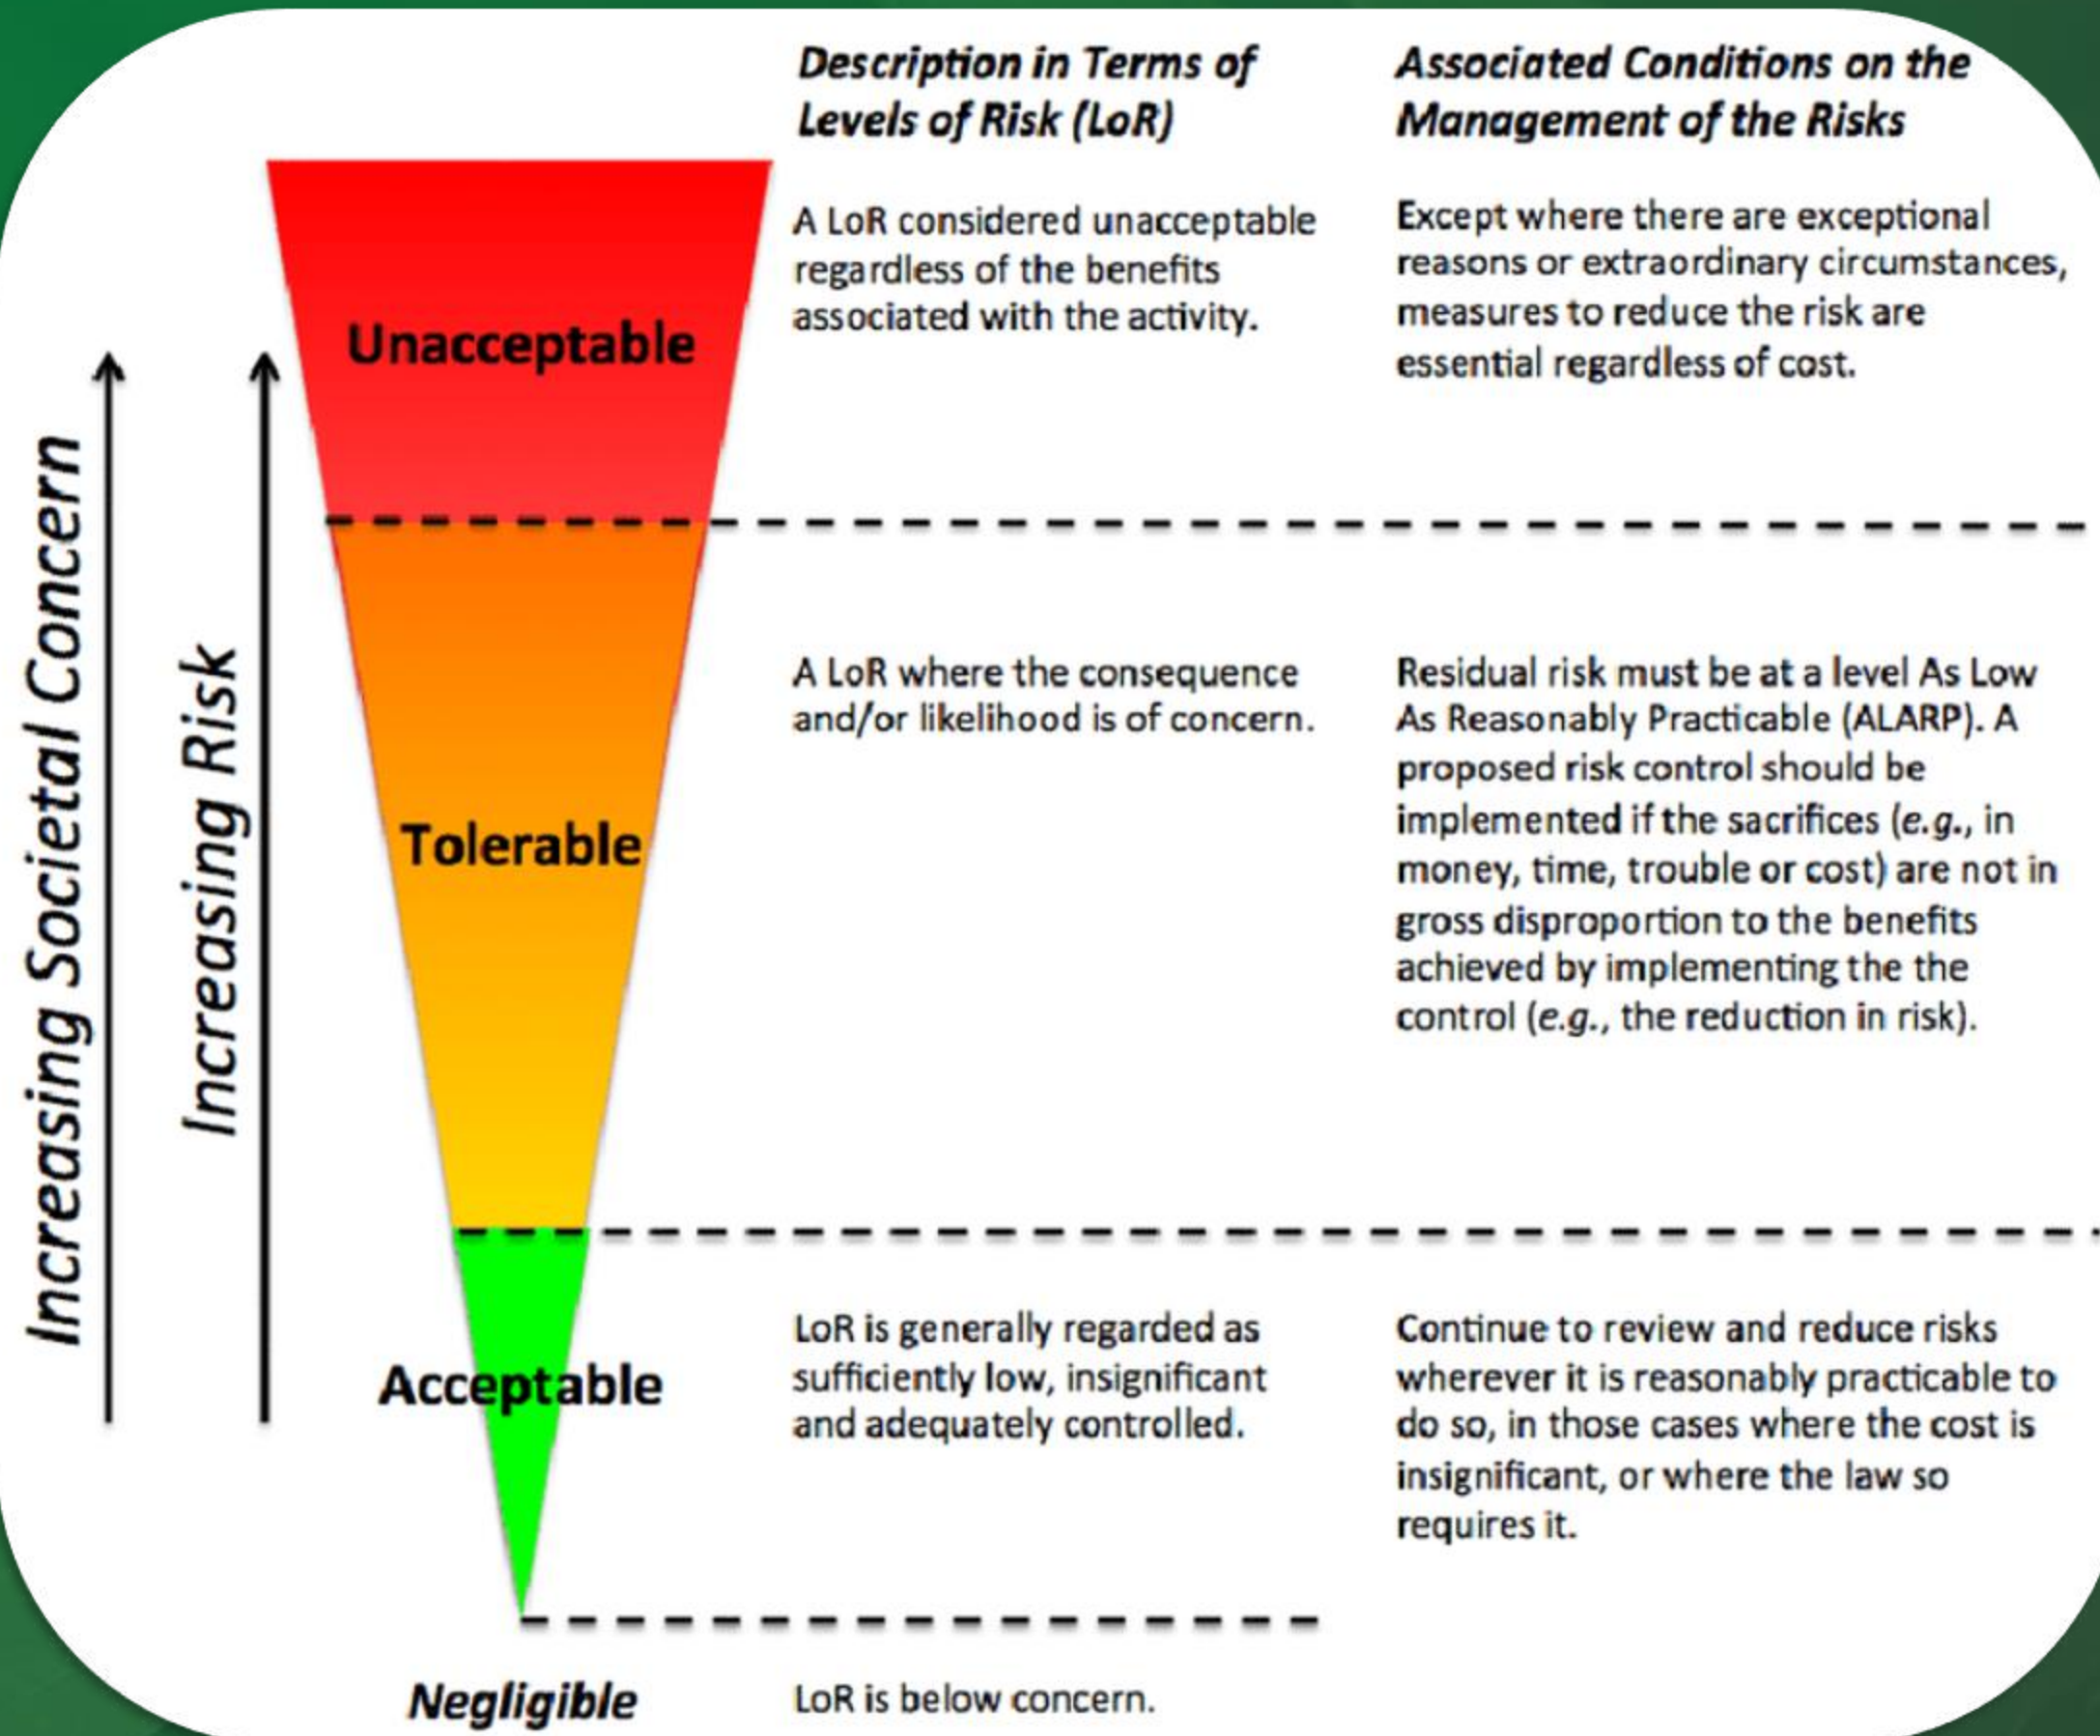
Description in Terms of Levels of Risk (LoR)

Associated Conditions on the Management of the Risks

Increasing Societal Concern

Increasing Risk

Unacceptable

A LoR considered unacceptable regardless of the benefits associated with the activity.

Except where there are exceptional reasons or extraordinary circumstances, measures to reduce the risk are essential regardless of cost.

Tolerable

A LoR where the consequence and/or likelihood is of concern.

Residual risk must be at a level As Low As Reasonably Practicable (ALARP). A proposed risk control should be implemented if the sacrifices (e.g., in money, time, trouble or cost) are not in gross disproportion to the benefits achieved by implementing the the control (e.g., the reduction in risk).

Acceptable

LoR is generally regarded as sufficiently low, insignificant and adequately controlled.

Continue to review and reduce risks wherever it is reasonably practicable to do so, in those cases where the cost is insignificant, or where the law so requires it.

Negligible

LoR is below concern.